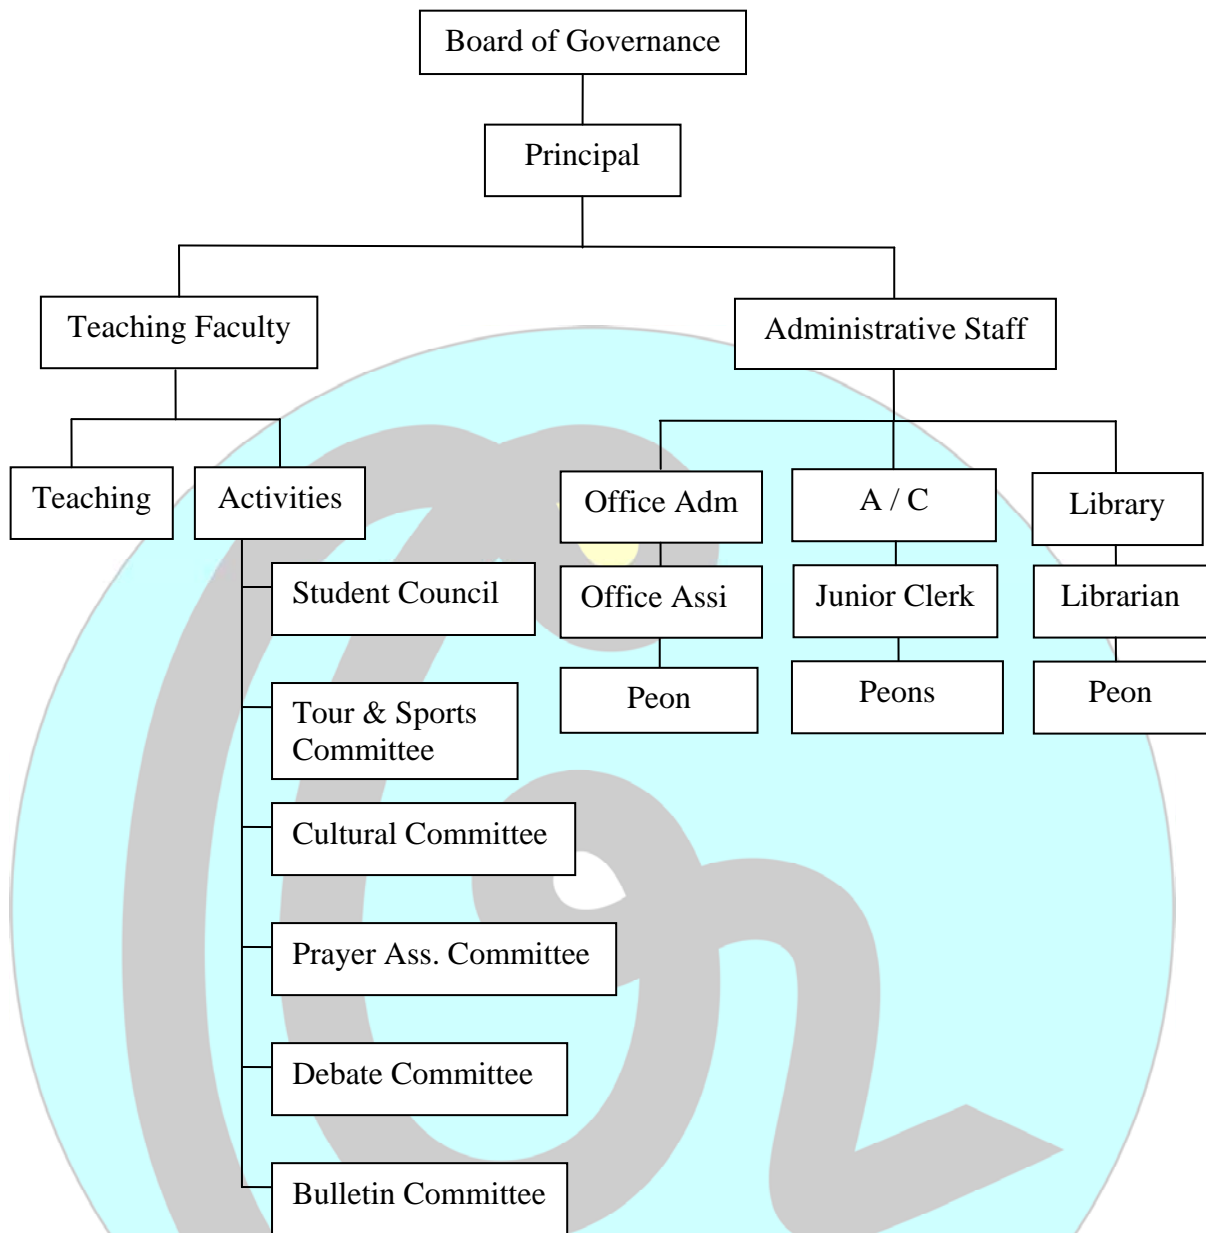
Board of Governance

Principal

Teaching Faculty

Administrative Staff

Teaching

Activities

Student Council

Tour & Sports Committee

Cultural Committee

Prayer Ass. Committee

Debate Committee

Bulletin Committee

Office Adm

Office Assi

Peon

A / C

Junior Clerk

Peons

Library

Librarian

Peon